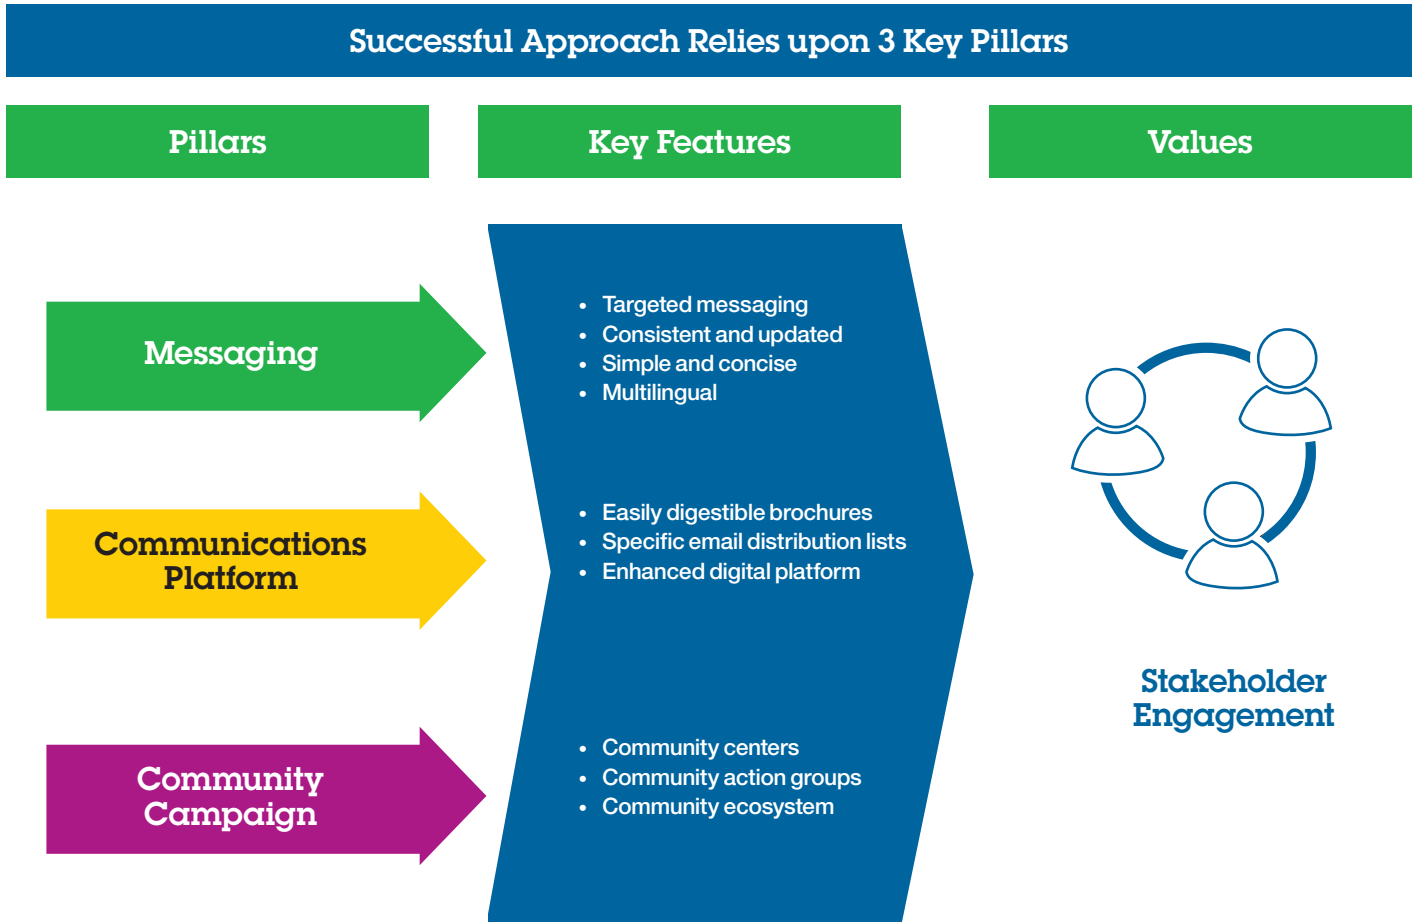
Successful Approach Relies upon 3 Key Pillars

Pillars

Key Features

Values

Messaging

- Targeted messaging
- Consistent and updated
- Simple and concise
- Multilingual

Communications Platform

- Easily digestible brochures
- Specific email distribution lists
- Enhanced digital platform

Community Campaign

- Community centers
- Community action groups
- Community ecosystem

Stakeholder Engagement